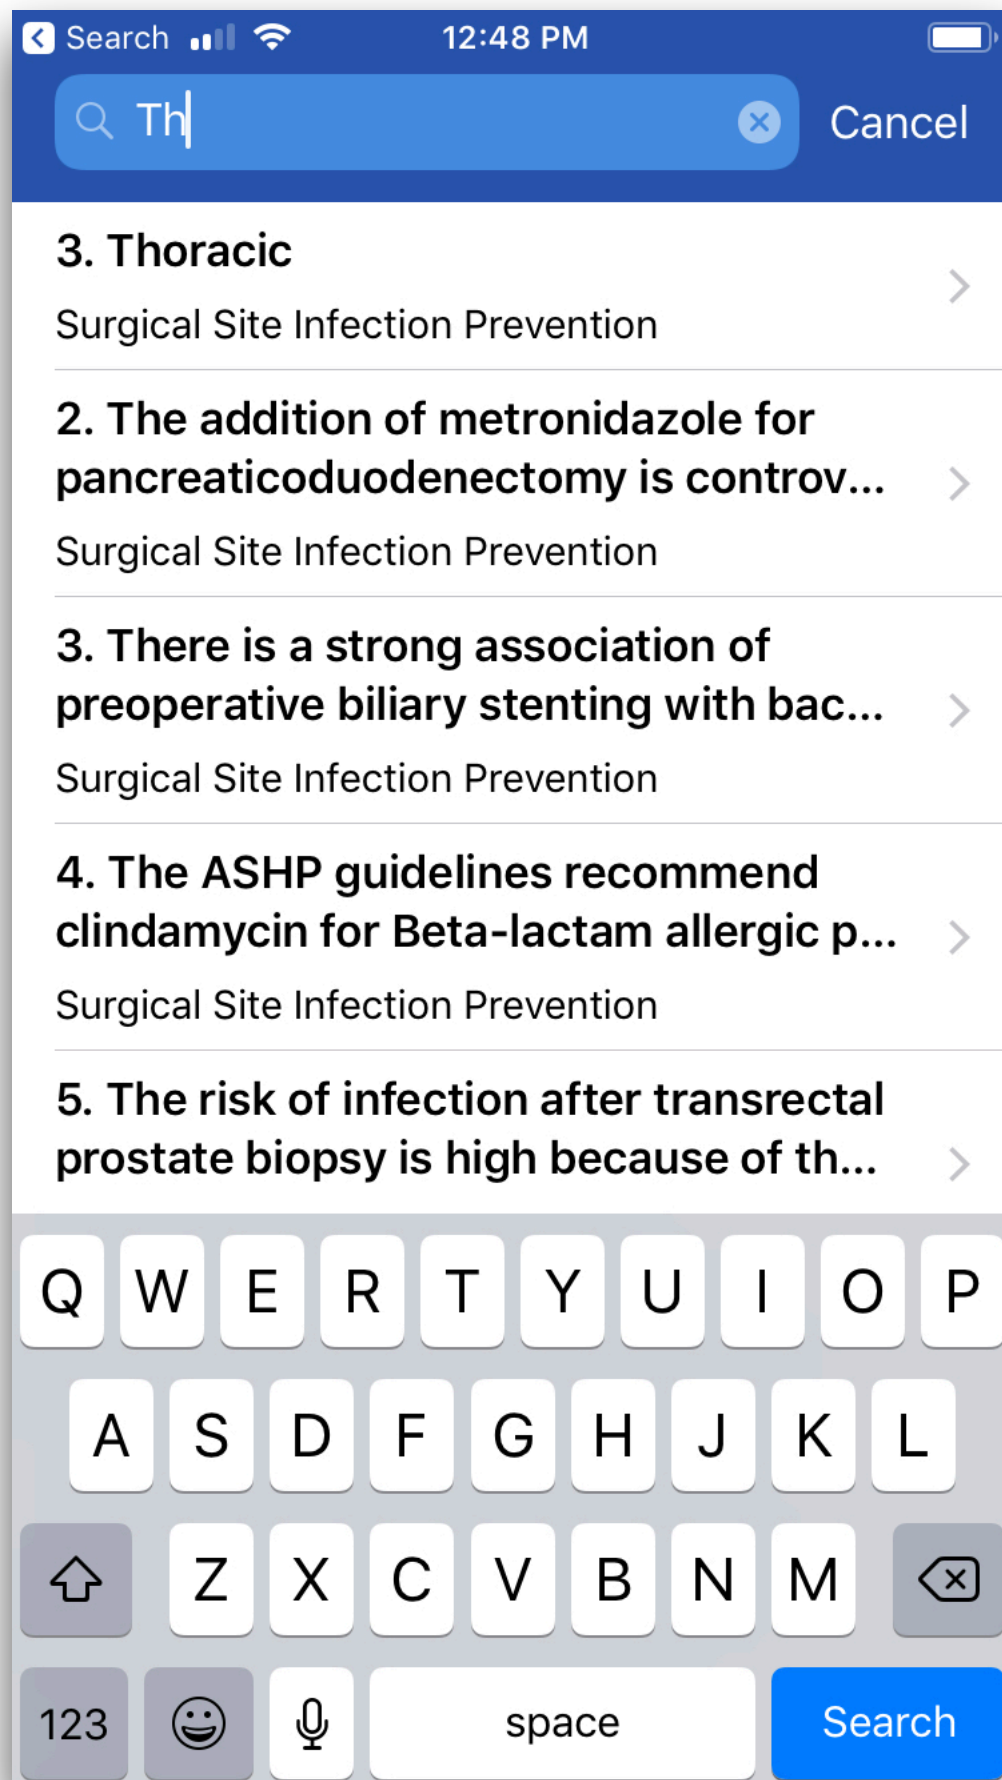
Search 12:48 PM

Th

Cancel

3. Thoracic

Surgical Site Infection Prevention

2. The addition of metronidazole for pancreaticoduodenectomy is controv...

Surgical Site Infection Prevention

3. There is a strong association of preoperative biliary stenting with bac...

Surgical Site Infection Prevention

4. The ASHP guidelines recommend clindamycin for Beta-lactam allergic p...

Surgical Site Infection Prevention

5. The risk of infection after transrectal prostate biopsy is high because of th...

Q W E R T Y U I O P
A S D F G H J K L
Z X C V B N M
123 space Search